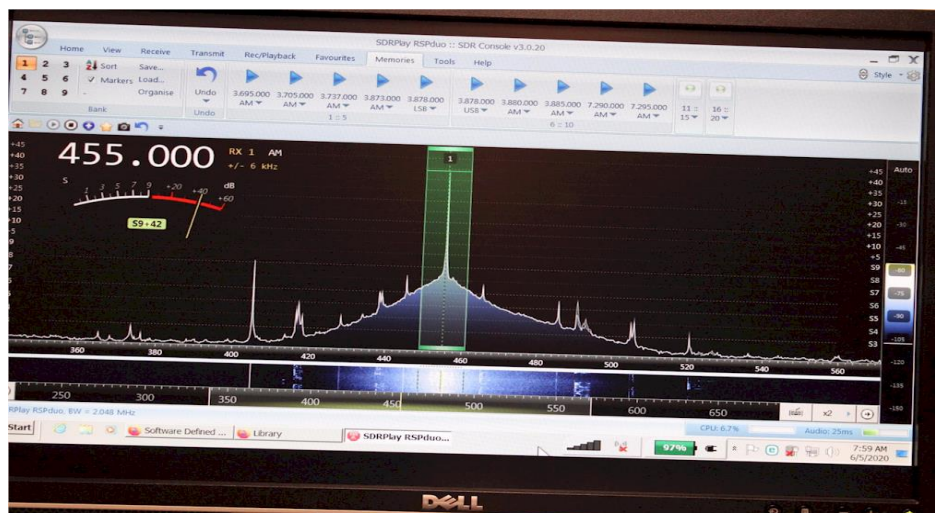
SDRPlay RSPduo :: SDR Console v3.0.20

Home View Receive Transmit Rec/Playback Favourites Memories Tools Help

Style

1 2 3 Sort Save...
4 5 6 ✓ Markers Load...
7 8 9 Organise
Bank

Undo
Undo

3.695.000 AM
3.705.000 AM
3.737.000 AM
3.873.000 AM
3.878.000 LSB
1 : 5

3.878.000 USB
3.880.000 AM
3.885.000 AM
7.290.000 AM
7.295.000 AM
6 : 10

11 : 15
16 : 20

455.000 RX 1 AM +/- 6 kHz

S 1 3 5 7 9 +20 +40 +60 dB

S9+42

+45 +40 +35 +30 +25 +20 +15 +10 +5 S9 S8 S7 S6 S5 S4 S3

+45 +40 +35 +30 +25 +20 +15 +10 +5 S9 S8 S7 S6 S5 S4 S3

Auto

-15 -45 -60 -75 -90 -105 -120 -135 -150

1

360 380 400 420 440 460 480 500 520 540 560

250 300 350 400 450 500 550 600 650

x2

RPlay RSPduo. BW = 2.048 MHz

CPU: 6.7% Audio: 25ms

Start Software Defined ... Library SDRPlay RSPduo...

97%

7:59 AM 6/5/2020

DELL